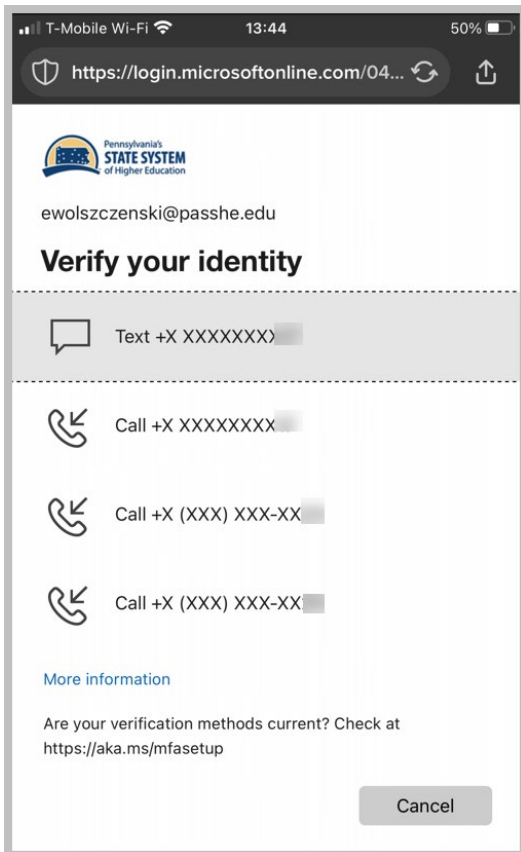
T-Mobile Wi-Fi 13:44 50%

https://login.microsoftonline.com/04...

Pennsylvania's STATE SYSTEM of Higher Education

ewolszczenski@passhe.edu

Verify your identity

Text +X XXXXXXX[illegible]

Call +X XXXXXXXX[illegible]

Call +X (XXX) XXX-XX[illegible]

Call +X (XXX) XXX-XX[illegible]

More information

Are your verification methods current? Check at https://aka.ms/mfasetup

Cancel